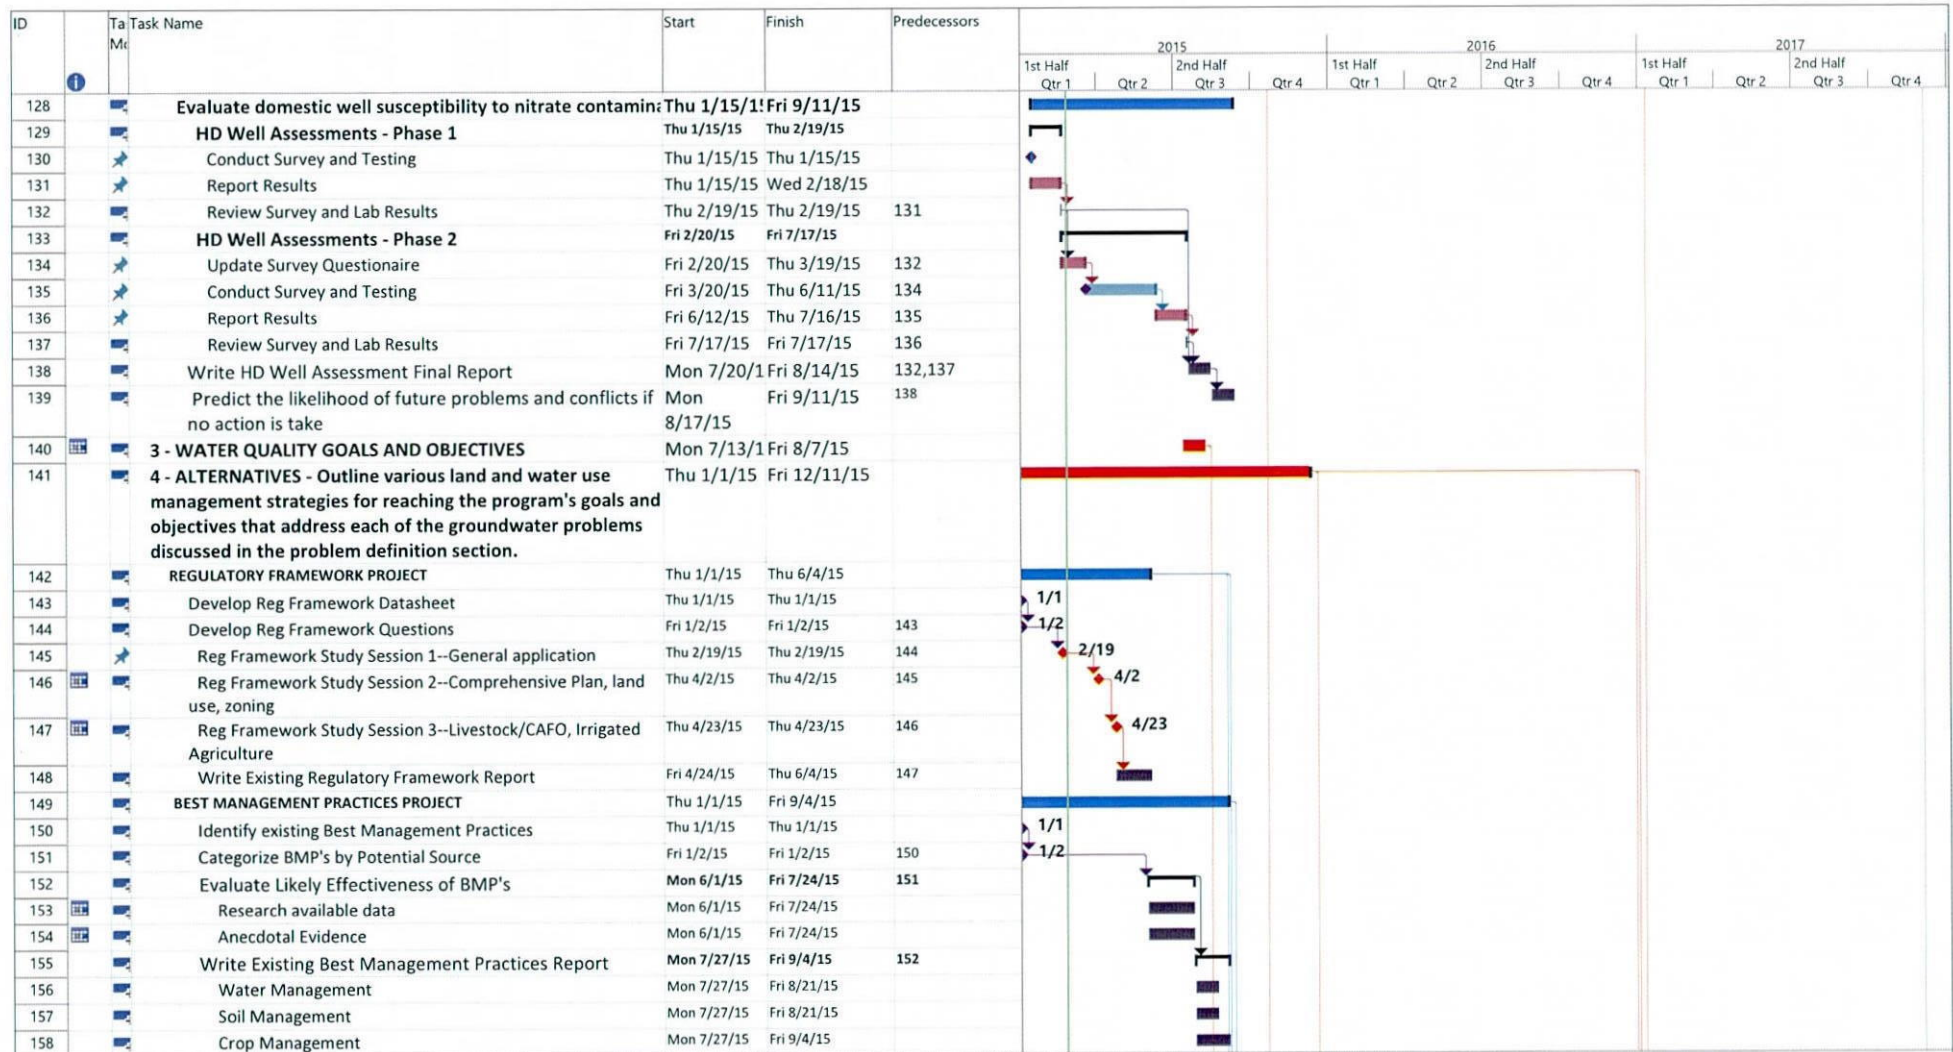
| ID | Ta Mo | Task Name | Start | Finish | Predecessors |
|---|---|---|---|---|---|
| 128 | | Evaluate domestic well susceptibility to nitrate contamin | Thu 1/15/1! | Fri 9/11/15 | |
| 129 | | HD Well Assessments - Phase 1 | Thu 1/15/15 | Thu 2/19/15 | |
| 130 | | Conduct Survey and Testing | Thu 1/15/15 | Thu 1/15/15 | |
| 131 | | Report Results | Thu 1/15/15 | Wed 2/18/15 | |
| 132 | | Review Survey and Lab Results | Thu 2/19/15 | Thu 2/19/15 | 131 |
| 133 | | HD Well Assessments - Phase 2 | Fri 2/20/15 | Fri 7/17/15 | |
| 134 | | Update Survey Questionaire | Fri 2/20/15 | Thu 3/19/15 | 132 |
| 135 | | Conduct Survey and Testing | Fri 3/20/15 | Thu 6/11/15 | 134 |
| 136 | | Report Results | Fri 6/12/15 | Thu 7/16/15 | 135 |
| 137 | | Review Survey and Lab Results | Fri 7/17/15 | Fri 7/17/15 | 136 |
| 138 | | Write HD Well Assessment Final Report | Mon 7/20/1 | Fri 8/14/15 | 132,137 |
| 139 | | Predict the likelihood of future problems and conflicts if no action is take | Mon 8/17/15 | Fri 9/11/15 | 138 |
| 140 | | 3 - WATER QUALITY GOALS AND OBJECTIVES | Mon 7/13/1 | Fri 8/7/15 | |
| 141 | | 4 - ALTERNATIVES - Outline various land and water use management strategies for reaching the program's goals and objectives that address each of the groundwater problems discussed in the problem definition section. | Thu 1/1/15 | Fri 12/11/15 | |
| 142 | | REGULATORY FRAMEWORK PROJECT | Thu 1/1/15 | Thu 6/4/15 | |
| 143 | | Develop Reg Framework Datasheet | Thu 1/1/15 | Thu 1/1/15 | |
| 144 | | Develop Reg Framework Questions | Fri 1/2/15 | Fri 1/2/15 | 143 |
| 145 | | Reg Framework Study Session 1--General application | Thu 2/19/15 | Thu 2/19/15 | 144 |
| 146 | | Reg Framework Study Session 2--Comprehensive Plan, land use, zoning | Thu 4/2/15 | Thu 4/2/15 | 145 |
| 147 | | Reg Framework Study Session 3--Livestock/CAFO, Irrigated Agriculture | Thu 4/23/15 | Thu 4/23/15 | 146 |
| 148 | | Write Existing Regulatory Framework Report | Fri 4/24/15 | Thu 6/4/15 | 147 |
| 149 | | BEST MANAGEMENT PRACTICES PROJECT | Thu 1/1/15 | Fri 9/4/15 | |
| 150 | | Identify existing Best Management Practices | Thu 1/1/15 | Thu 1/1/15 | |
| 151 | | Categorize BMP's by Potential Source | Fri 1/2/15 | Fri 1/2/15 | 150 |
| 152 | | Evaluate Likely Effectiveness of BMP's | Mon 6/1/15 | Fri 7/24/15 | 151 |
| 153 | | Research available data | Mon 6/1/15 | Fri 7/24/15 | |
| 154 | | Anecdotal Evidence | Mon 6/1/15 | Fri 7/24/15 | |
| 155 | | Write Existing Best Management Practices Report | Mon 7/27/15 | Fri 9/4/15 | 152 |
| 156 | | Water Management | Mon 7/27/15 | Fri 8/21/15 | |
| 157 | | Soil Management | Mon 7/27/15 | Fri 8/21/15 | |
| 158 | | Crop Management | Mon 7/27/15 | Fri 9/4/15 | |

2015 2016 2017
1st Half 2nd Half 1st Half 2nd Half 1st Half 2nd Half
Qtr 1 Qtr 2 Qtr 3 Qtr 4 Qtr 1 Qtr 2 Qtr 3 Qtr 4 Qtr 1 Qtr 2 Qtr 3 Qtr 4

1/1
1/2
2/19
4/2
4/23
1/1
1/2